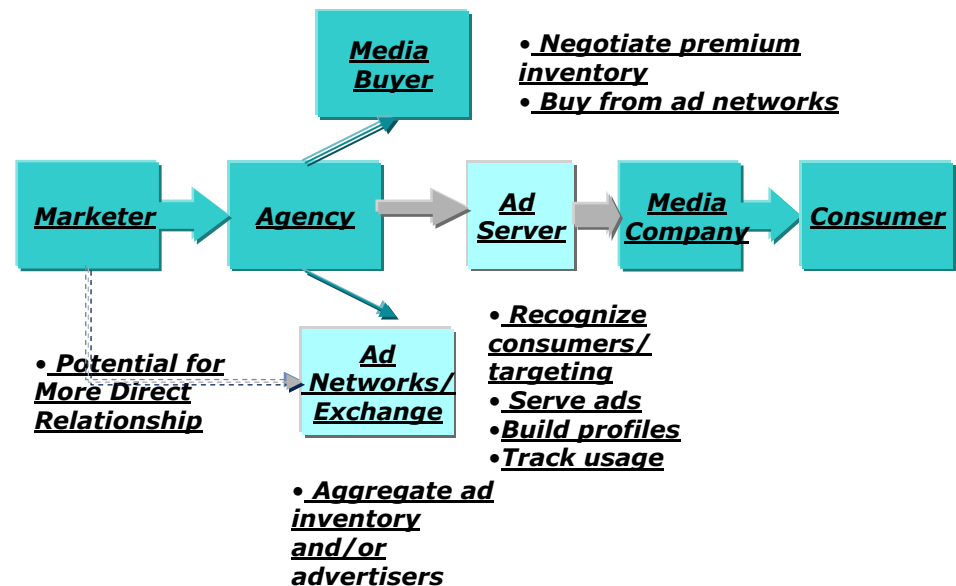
Media Buyer

• Negotiate premium inventory
• Buy from ad networks

Marketer

Agency

Ad Server

Media Company

Consumer

• Potential for More Direct Relationship

Ad Networks/ Exchange

• Recognize consumers/ targeting
• Serve ads
•Build profiles
•Track usage

• Aggregate ad inventory and/or advertisers